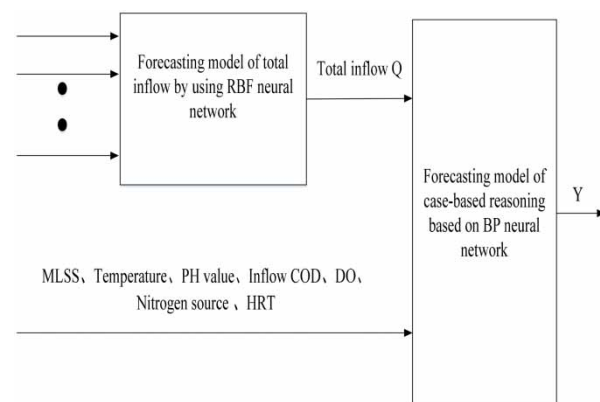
Forecasting model of total inflow by using RBF neural network

Total inflow Q

Forecasting model of case-based reasoning based on BP neural network

Y

MLSS、Temperature、PH value、Inflow COD、DO、Nitrogen source 、HRT